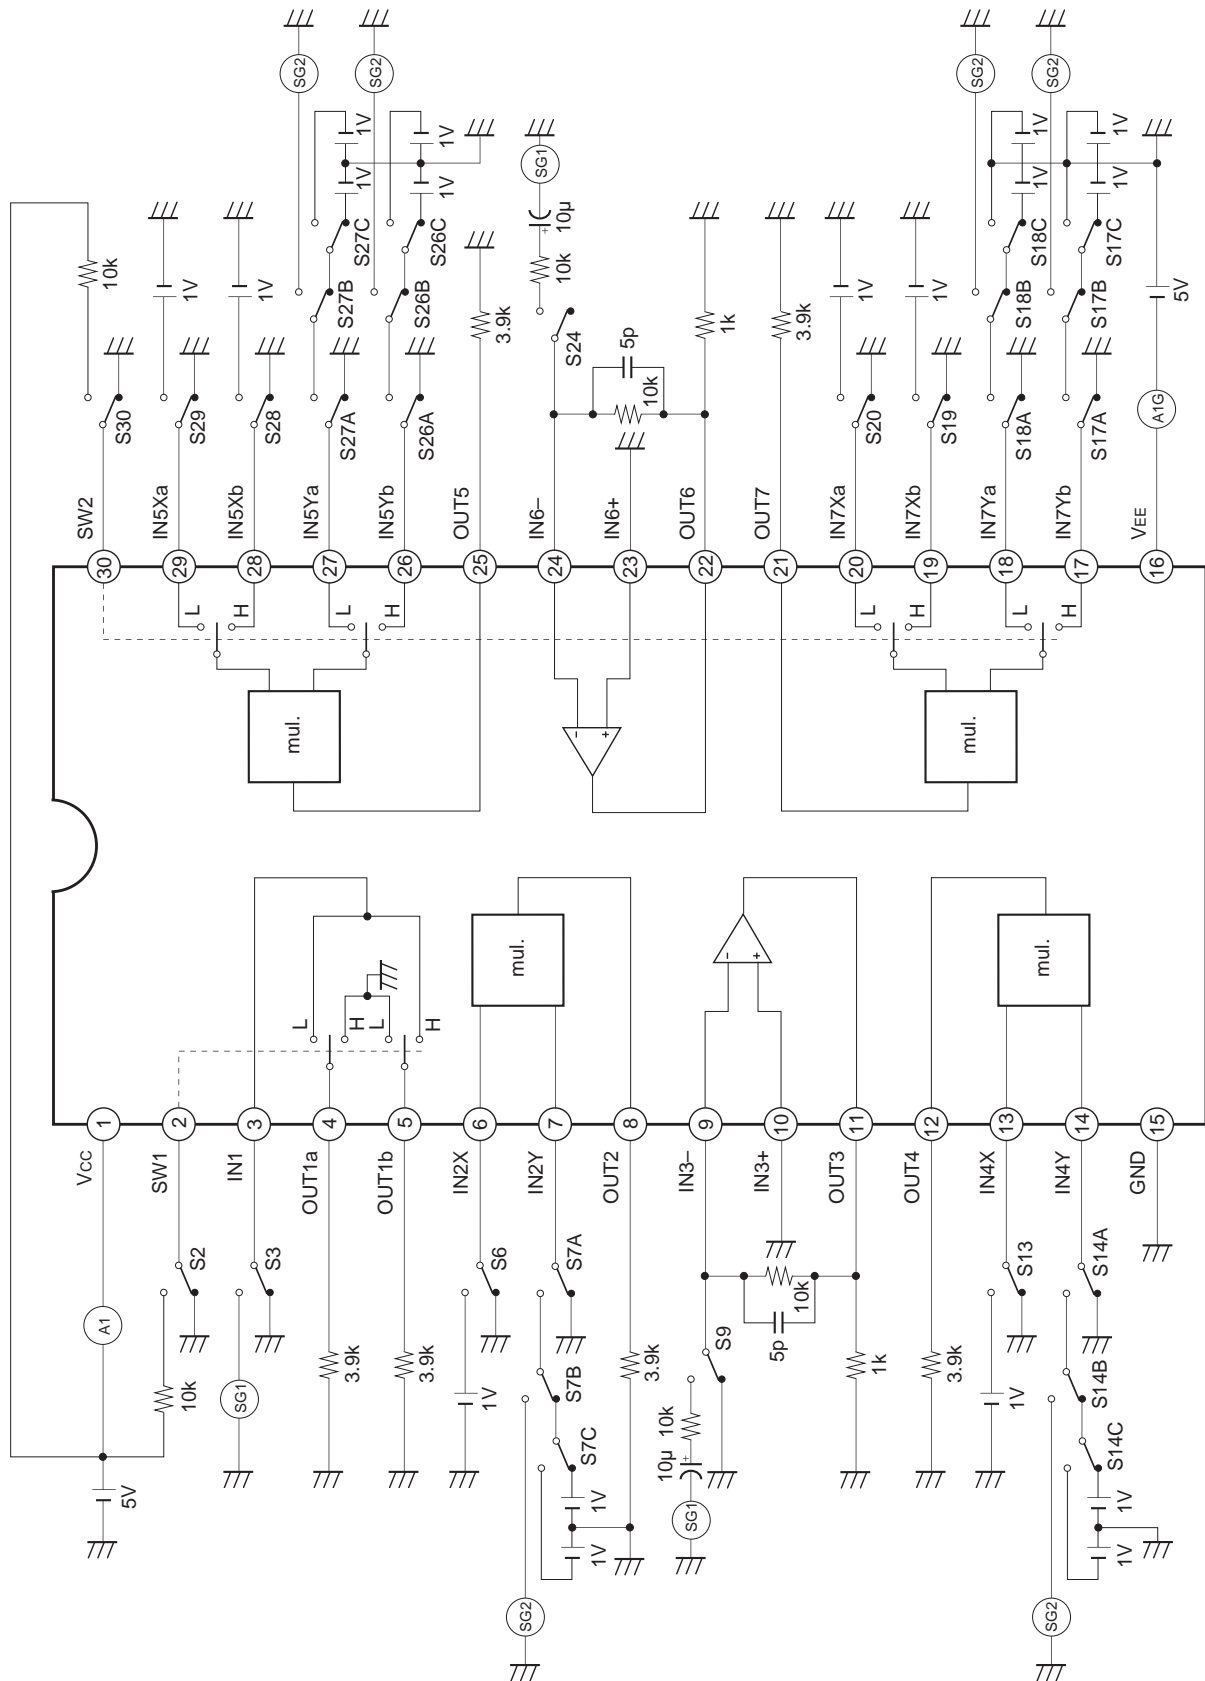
SG2
SG2
1V
1V
1V
1V
SG1
10μ
10k
10k
1V
1V
S27C
S26C
S27B
S26B
3.9k
S24
5p
10k
1k
3.9k
1V
1V
SG2
SG2
1V
1V
1V
1V
S18C
S17C
S18B
S17B
5V
S30
S29
S28
S27A
S26A
S20
S19
S18A
S17A
A1G
SW2
IN5Xa
IN5Xb
IN5Ya
IN5Yb
OUT5
IN6−
IN6+
OUT6
OUT7
IN7Xa
IN7Xb
IN7Ya
IN7Yb
VEE
30
29
28
27
26
25
24
23
22
21
20
19
18
17
16
L H L H
L H L H
mul.
mul.
mul.
mul.
L H L H
1
2
3
4
5
6
7
8
9
10
11
12
13
14
15
VCC
SW1
IN1
OUT1a
OUT1b
IN2X
IN2Y
OUT2
IN3−
IN3+
OUT3
OUT4
IN4X
IN4Y
GND
S2
S3
S6
S7A
S13
S14A
A1
10k
SG1
3.9k
3.9k
1V
S7B
S7C
3.9k
S9
10k
5p
1k
3.9k
1V
S14B
S14C
10μ
10k
SG1
5V
1V
1V
1V
1V
SG2
SG2